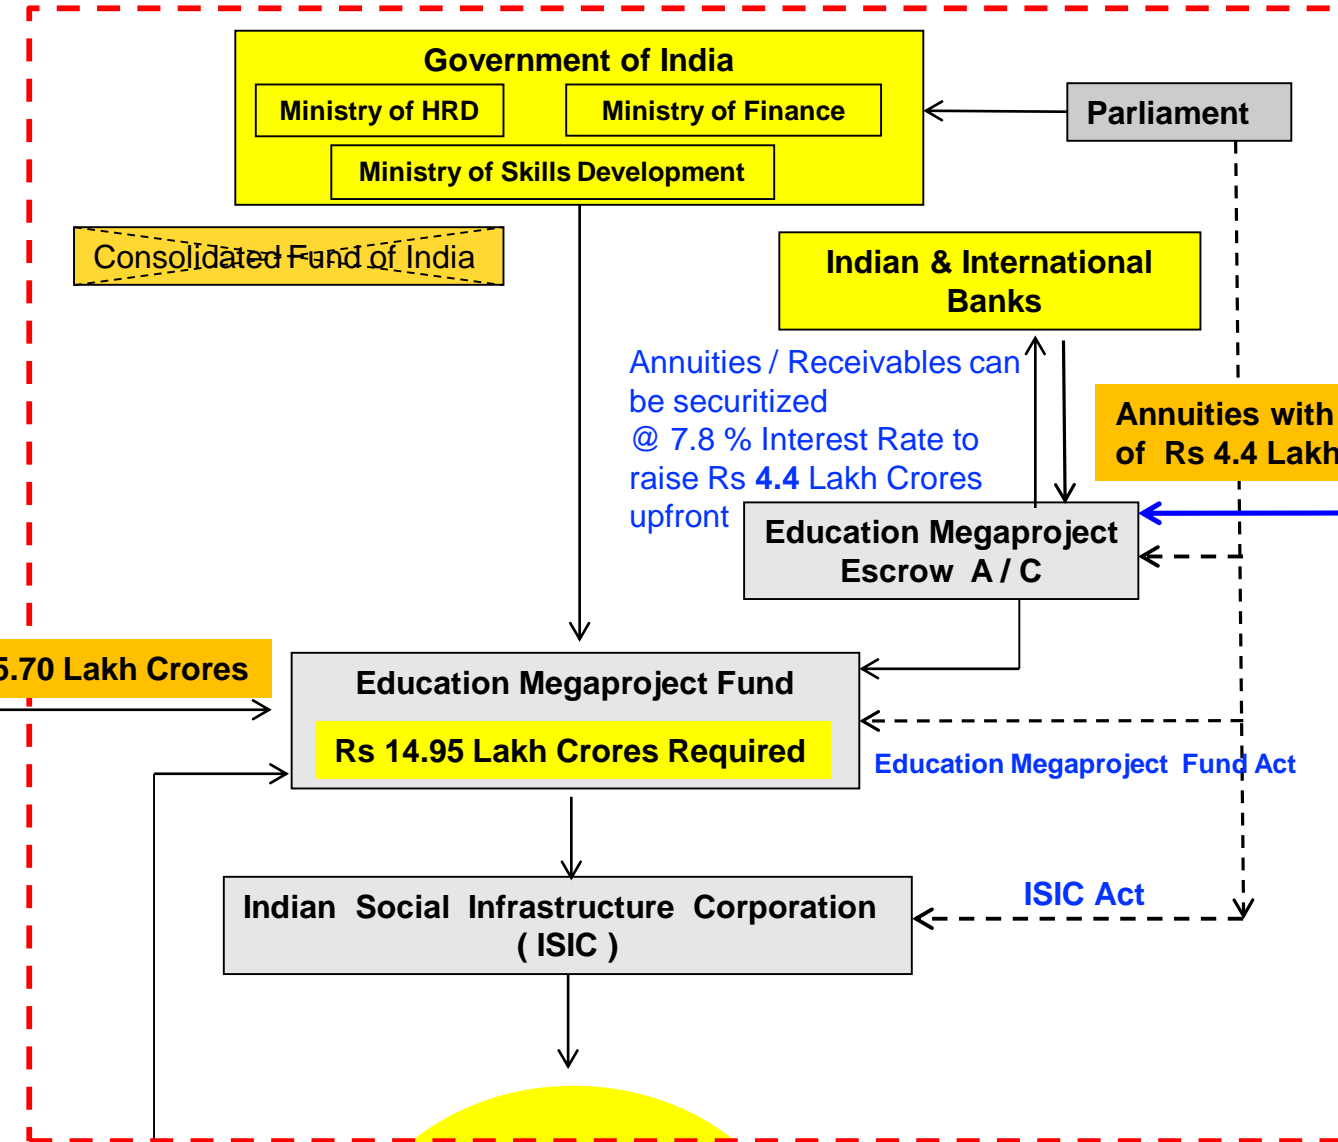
Government of India

Ministry of HRD

Ministry of Finance

Ministry of Skills Development

Parliament

Consolidated Fund of India

Indian & International Banks

Annuities / Receivables can be securitized @ 7.8 % Interest Rate to raise Rs **4.4** Lakh Crores upfront

Annuities with
of Rs 4.4 Lakh

Education Megaproject Escrow A / C

5.70 Lakh Crores

Education Megaproject Fund

Rs 14.95 Lakh Crores Required

Education Megaproject Fund Act

Indian Social Infrastructure Corporation ( ISIC )

ISIC Act